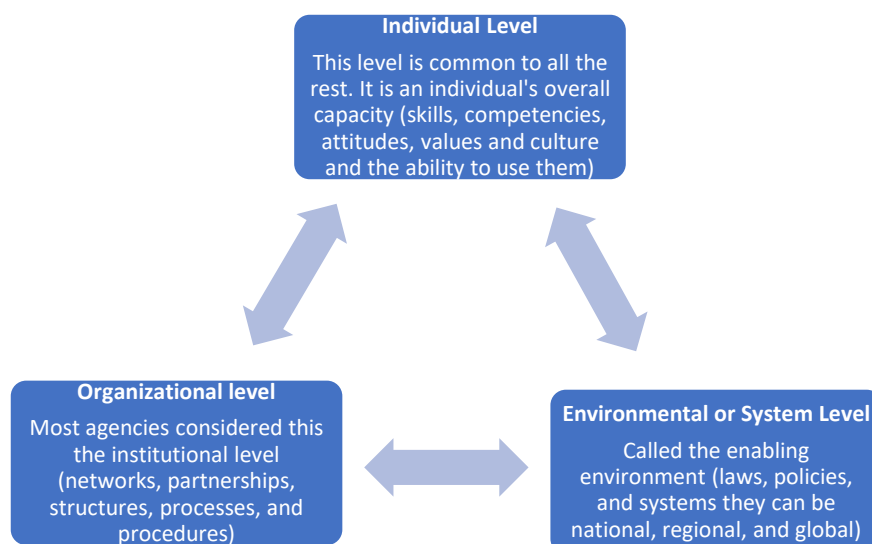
Individual Level

This level is common to all the rest. It is an individual's overall capacity (skills, competencies, attitudes, values and culture and the ability to use them)

Organizational level

Most agencies considered this the institutional level (networks, partnerships, structures, processes, and procedures)

Environmental or System Level

Called the enabling environment (laws, policies, and systems they can be national, regional, and global)